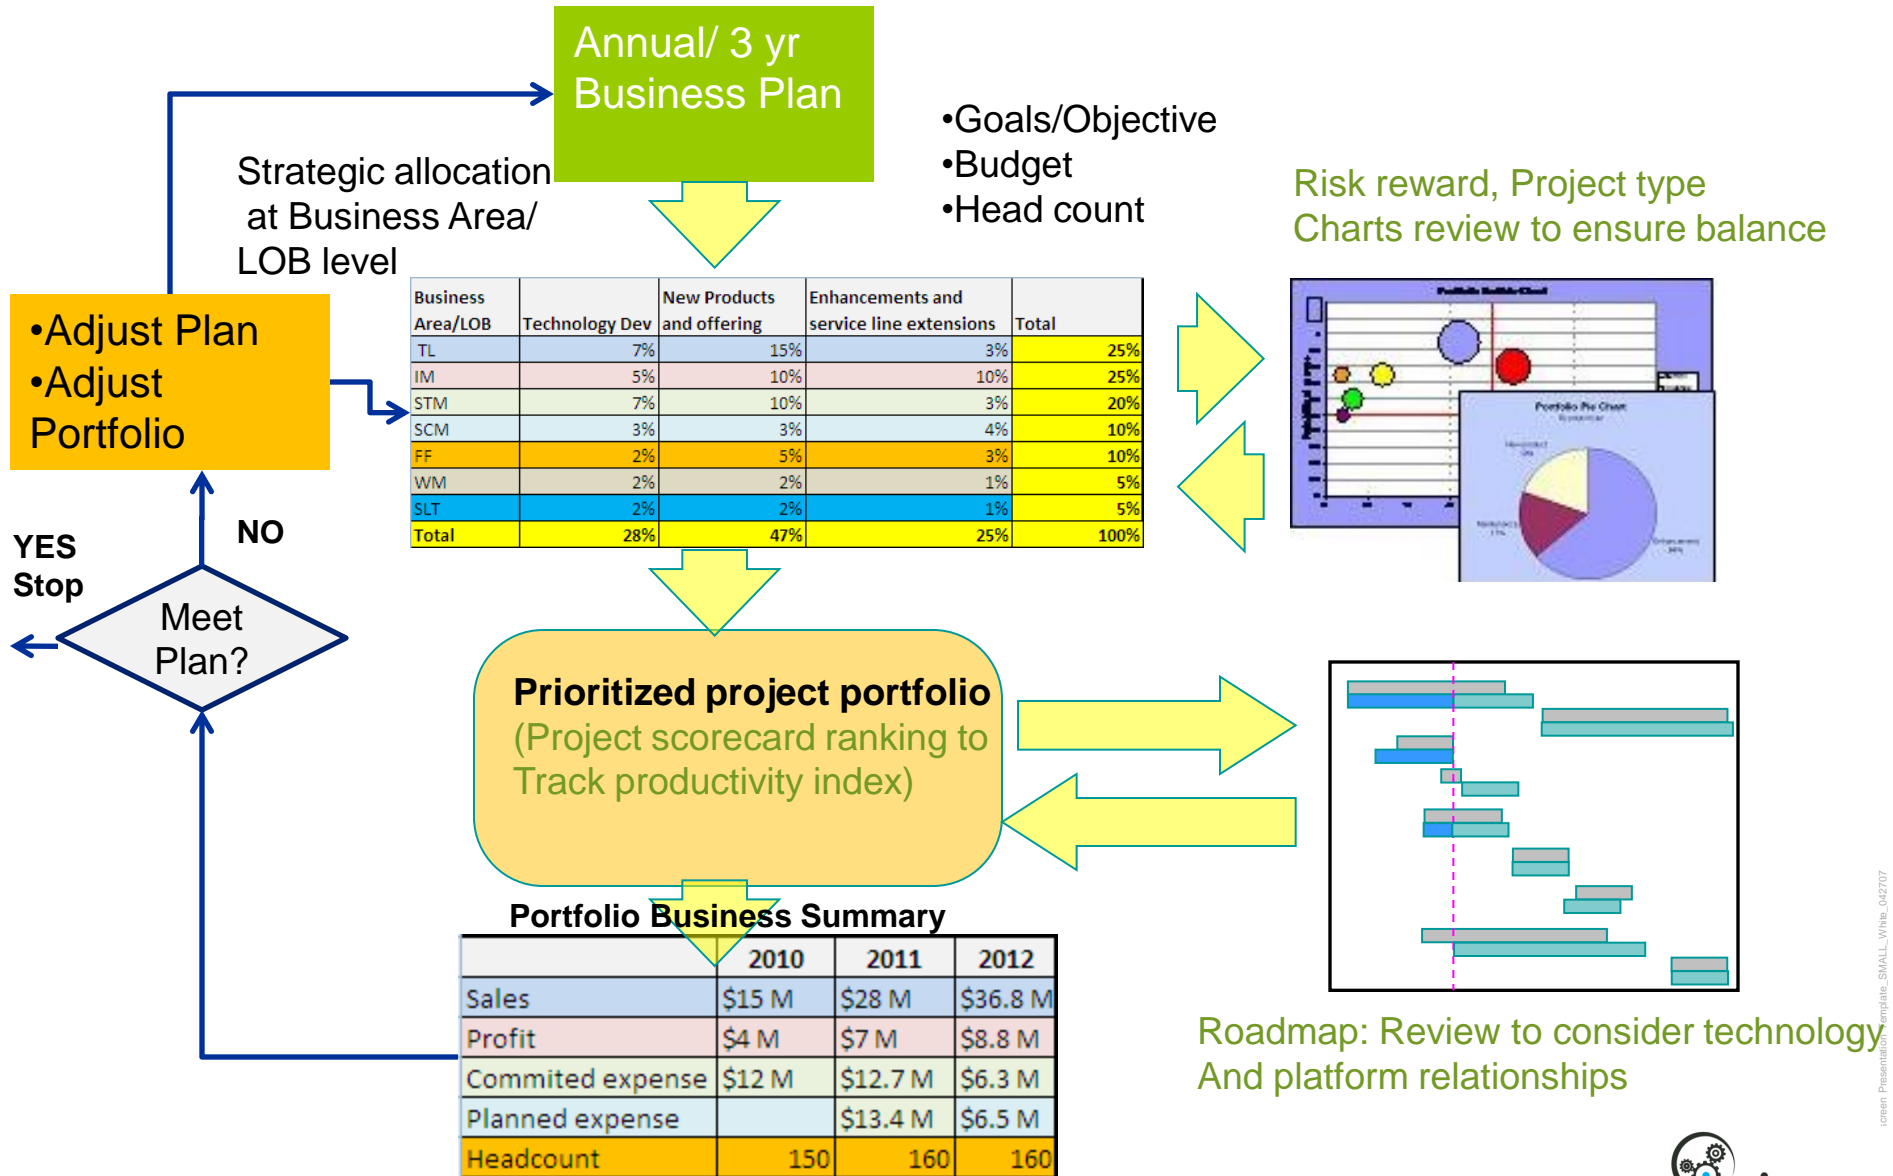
Annual/ 3 yr Business Plan

Strategic allocation at Business Area/ LOB level

•Goals/Objective
•Budget
•Head count

Risk reward, Project type
Charts review to ensure balance

•Adjust Plan
•Adjust Portfolio

| Business Area/LOB | Technology Dev | New Products and offering | Enhancements and service line extensions | Total |
|---|---|---|---|---|
| TL | 7% | 15% | 3% | 25% |
| IM | 5% | 10% | 10% | 25% |
| STM | 7% | 10% | 3% | 20% |
| SCM | 3% | 3% | 4% | 10% |
| FF | 2% | 5% | 3% | 10% |
| WM | 2% | 2% | 1% | 5% |
| SLT | 2% | 2% | 1% | 5% |
| Total | 28% | 47% | 25% | 100% |

YES
Stop

NO

Meet Plan?

Prioritized project portfolio
(Project scorecard ranking to Track productivity index)

Portfolio Business Summary

| | 2010 | 2011 | 2012 |
|---|---|---|---|
| Sales | $15 M | $28 M | $36.8 M |
| Profit | $4 M | $7 M | $8.8 M |
| Commited expense | $12 M | $12.7 M | $6.3 M |
| Planned expense | | $13.4 M | $6.5 M |
| Headcount | 150 | 160 | 160 |

Roadmap: Review to consider technology
And platform relationships